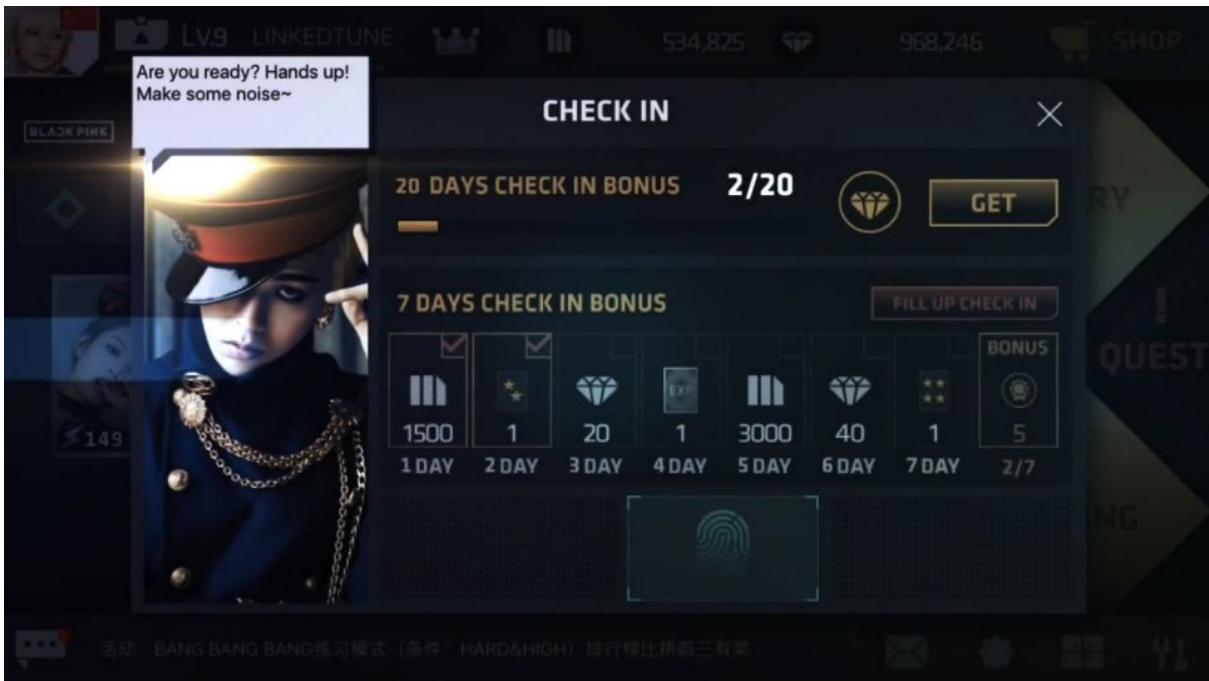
Lv9 LINKEDTUNE 534,825 968,246 SHOP

Are you ready? Hands up! Make some noise~

BLACKPINK

CHECK IN

20 DAYS CHECK IN BONUS 2/20

GET

7 DAYS CHECK IN BONUS

FILL UP CHECK IN

| | | | | | | | BONUS |
|---|---|---|---|---|---|---|---|
| 1500 | 1 | 20 | 1 | 3000 | 40 | 1 | 5 |
| 1 DAY | 2 DAY | 3 DAY | 4 DAY | 5 DAY | 6 DAY | 7 DAY | 2/7 |

EXP

149

RY

QUEST

NG

活动: BANG BANG BANG练习模式（条件: HARD&HIGH）排行榜比拼前三有奖